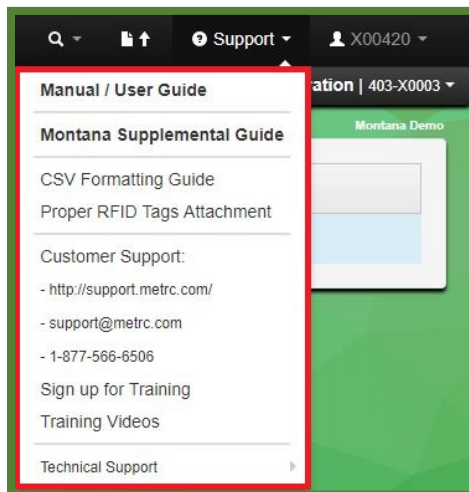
Support X00420

Manual / User Guide

Montana Supplemental Guide

CSV Formatting Guide
Proper RFID Tags Attachment

Customer Support:
- http://support.metrc.com/
- support@metrc.com
- 1-877-566-6506
Sign up for Training
Training Videos

Technical Support

ration | 403-X0003

Montana Demo